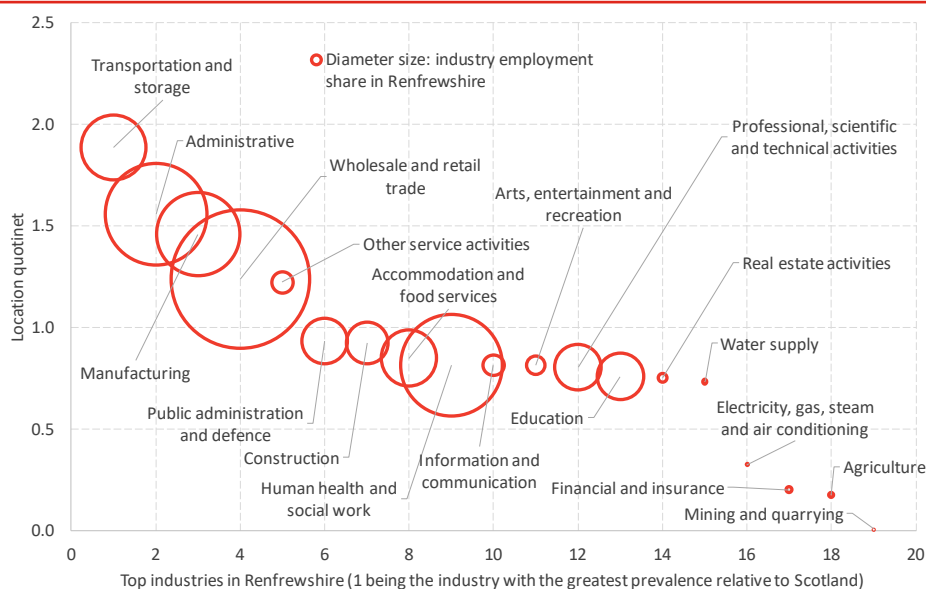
2.5
2.0
1.5
1.0
0.5
0.0
Location quotinet
Diameter size: industry employment share in Renfrewshire
Transportation and storage
Administrative
Wholesale and retail trade
Other service activities
Accommodation and food services
Arts, entertainment and recreation
Professional, scientific and technical activities
Real estate activities
Water supply
Electricity, gas, steam and air conditioning
Agriculture
Mining and quarrying
Financial and insurance
Education
Information and communication
Human health and social work
Construction
Public administration and defence
Manufacturing
0
2
4
6
8
10
12
14
16
18
20
Top industries in Renfrewshire (1 being the industry with the greatest prevalence relative to Scotland)